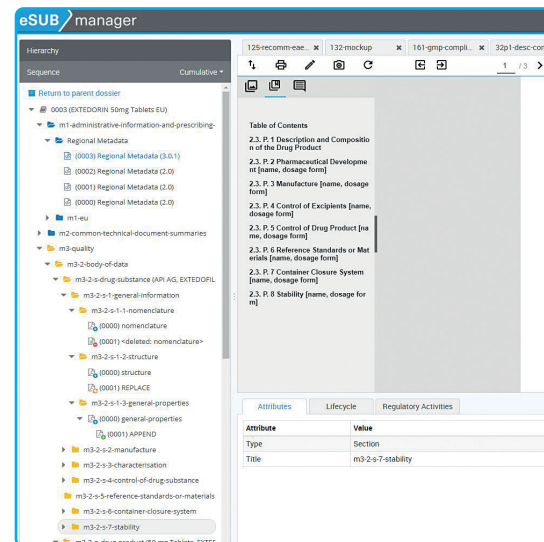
eSUB manager

Hierarchy

Sequence Cumulative

Return to parent dossier

0003 (EXTEDORIN 50mg Tablets EU)

m1-administrative-information-and-prescribing-

Regional Metadata

(0003) Regional Metadata (3.0.1)

(0002) Regional Metadata (2.0)

(0001) Regional Metadata (2.0)

(0000) Regional Metadata (2.0)

m1-eu

m2-common-technical-document-summaries

m3-quality

m3-2-body-of-data

m3-2-s-drug-substance (API AG, EXTEDOFIL

m3-2-s-1-general-information

m3-2-s-1-1-nomenclature

(0000) nomenclature

(0001) <deleted: nomenclature>

m3-2-s-1-2-structure

(0000) structure

(0001) REPLACE

m3-2-s-1-3-general-properties

(0000) general-properties

(0001) APPEND

m3-2-s-2-manufacture

m3-2-s-3-characterisation

m3-2-s-4-control-of-drug-substance

m3-2-s-5-reference-standards-or-materials

m3-2-s-6-container-closure-system

m3-2-s-7-stability

125-recomm-eae... 132-mockup 161-gmp-compli... 32p1-desc-con

1 / 3

Table of Contents

2.3. P. 1 Description and Composition of the Drug Product

2.3. P. 2 Pharmaceutical Development [name, dosage form]

2.3. P. 3 Manufacture [name, dosage form]

2.3. P. 4 Control of Excipients [name, dosage form]

2.3. P. 5 Control of Drug Product [name, dosage form]

2.3. P. 6 Reference Standards or Materials [name, dosage form]

2.3. P. 7 Container Closure System [name, dosage form]

2.3. P. 8 Stability [name, dosage form]

Attributes Lifecycle Regulatory Activities

| Attribute | Value |
|---|---|
| Type | Section |
| Title | m3-2-s-7-stability |